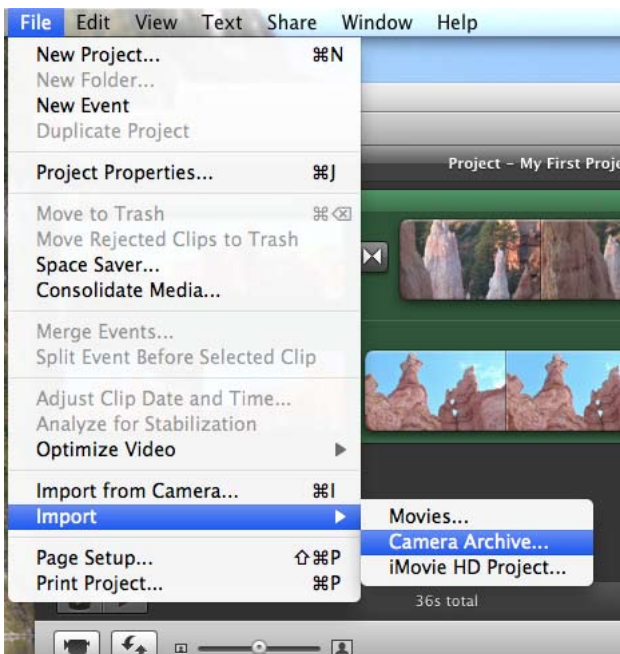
File Edit View Text Share Window Help

New Project... ⌘N
New Folder...
New Event
Duplicate Project

Project Properties... ⌘J

Move to Trash ⌘⌫
Move Rejected Clips to Trash
Space Saver...
Consolidate Media...

Merge Events...
Split Event Before Selected Clip

Adjust Clip Date and Time...
Analyze for Stabilization
Optimize Video

Import from Camera... ⌘I
Import

Page Setup... ⇧⌘P
Print Project... ⌘P

Movies...
Camera Archive...
iMovie HD Project...

Project – My First Proj

36s total